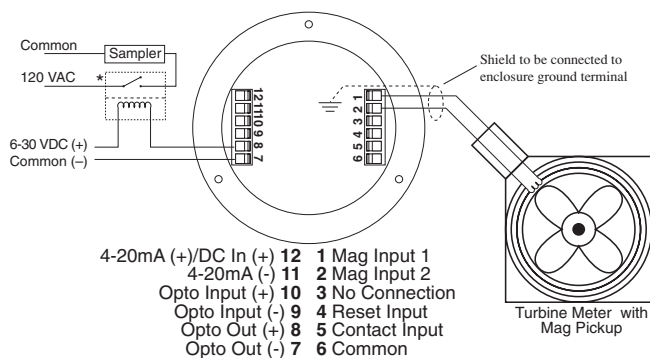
Common
Sampler
120 VAC
*
6-30 VDC (+)
Common (–)

12 11 10 9 8 7

1 2 3 4 5 6

Shield to be connected to enclosure ground terminal

4-20mA (+)/DC In (+) **12**
4-20mA (-) **11**
Opto Input (+) **10**
Opto Input (-) **9**
Opto Out (+) **8**
Opto Out (-) **7**

**1** Mag Input 1
**2** Mag Input 2
**3** No Connection
**4** Reset Input
**5** Contact Input
**6** Common

Turbine Meter with Mag Pickup